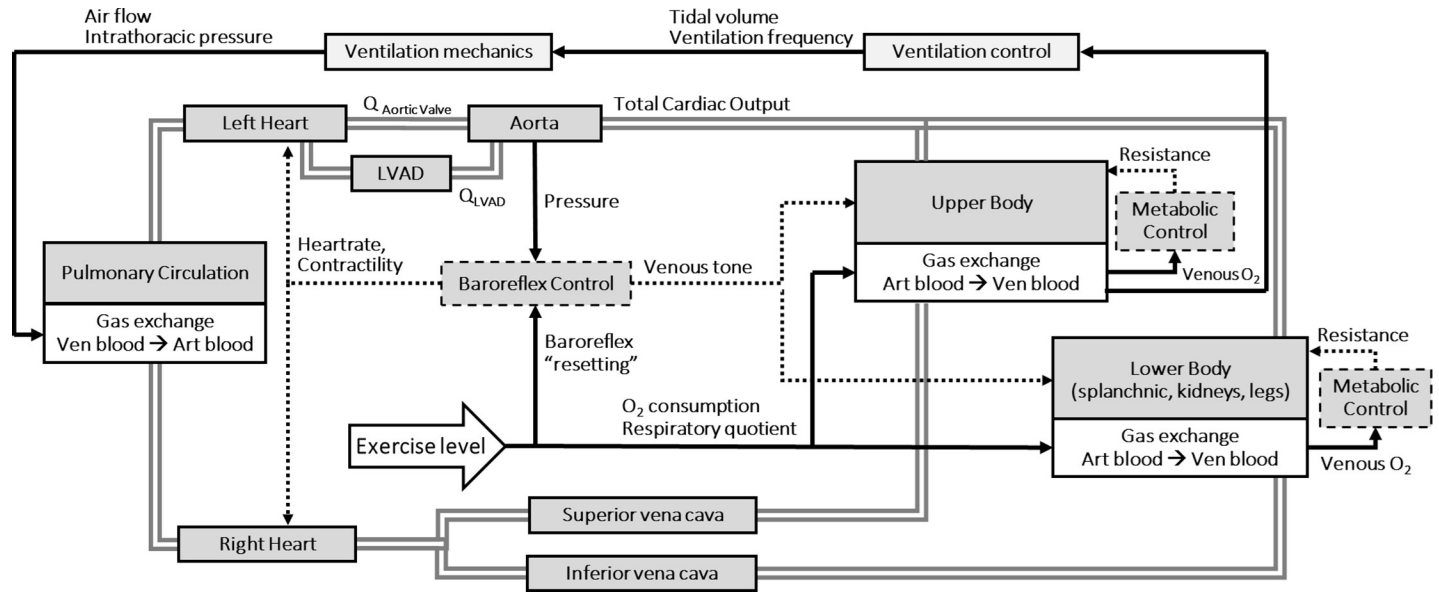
Air flow
Intrathoracic pressure

Ventilation mechanics

Tidal volume
Ventilation frequency

Ventilation control

Left Heart

$Q_{Aortic Valve}$

Aorta

Total Cardiac Output

LVAD

$Q_{LVAD}$

Pressure

Resistance

Upper Body

Metabolic Control

Gas exchange
Art blood → Ven blood

Venous $O_2$

Pulmonary Circulation

Gas exchange
Ven blood → Art blood

Heartrate, Contractility

Baroreflex Control

Venous tone

Baroreflex "resetting"

Resistance

Lower Body
(splanchnic, kidneys, legs)

Metabolic Control

$O_2$ consumption
Respiratory quotient

Exercise level

Gas exchange
Art blood → Ven blood

Venous $O_2$

Superior vena cava

Right Heart

Inferior vena cava